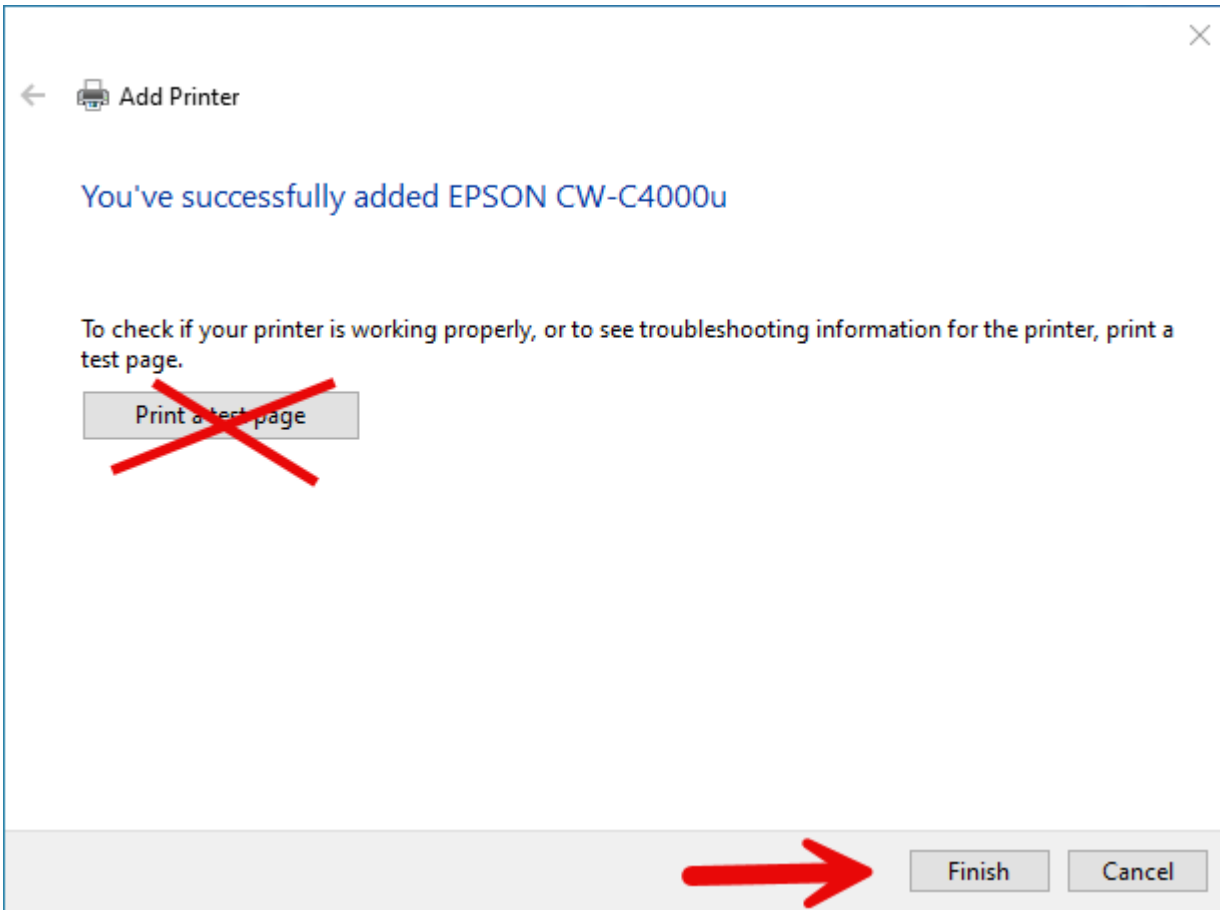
Add Printer

You've successfully added EPSON CW-C4000u

To check if your printer is working properly, or to see troubleshooting information for the printer, print a test page.

Print a test page

Finish Cancel